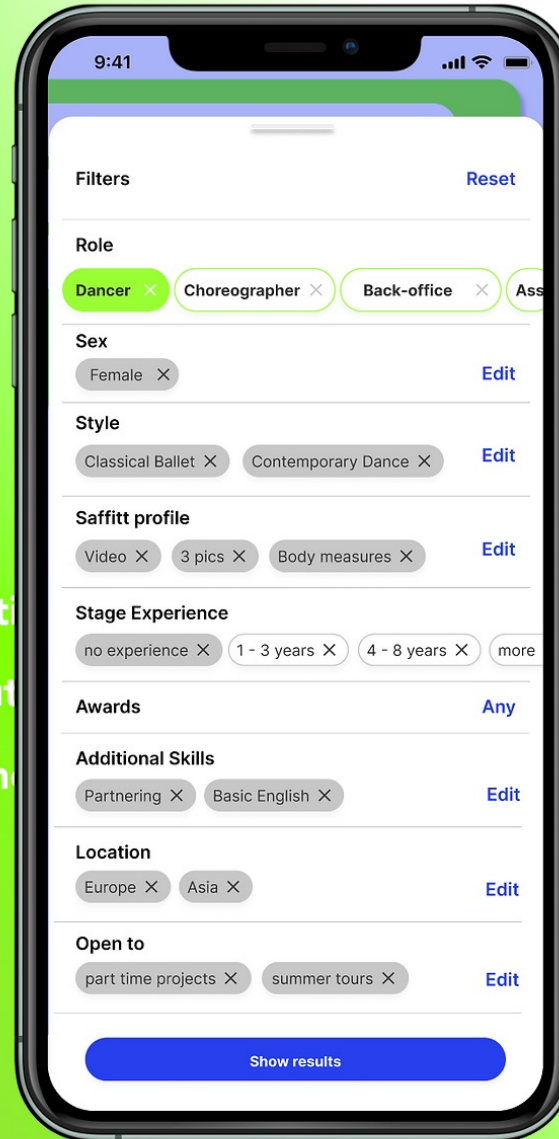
9:41

Filters

Reset

Role

Dancer ✕ Choreographer ✕ Back-office ✕ Ass

Sex

Female ✕

Edit

Style

Classical Ballet ✕ Contemporary Dance ✕

Edit

Saffitt profile

Video ✕ 3 pics ✕ Body measures ✕

Edit

Stage Experience

no experience ✕ 1 - 3 years ✕ 4 - 8 years ✕ more

Awards

Any

Additional Skills

Partnering ✕ Basic English ✕

Edit

Location

Europe ✕ Asia ✕

Edit

Open to

part time projects ✕ summer tours ✕

Edit

Show results